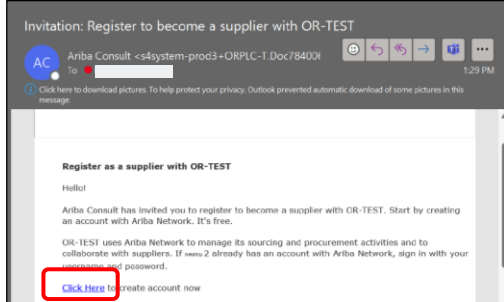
Invitation: Register to become a supplier with OR-TEST

AC

Ariba Consult <s4system-prod3+ORPLC-T.Doc78400(

To

1:29 PM

Click here to download pictures. To help protect your privacy, Outlook prevented automatic download of some pictures in this message.

Register as a supplier with OR-TEST

Hello!

Ariba Consult has invited you to register to become a supplier with OR-TEST. Start by creating an account with Ariba Network. It's free.

OR-TEST uses Ariba Network to manage its sourcing and procurement activities and to collaborate with suppliers. If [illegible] 2 already has an account with Ariba Network, sign in with your username and password.

Click Here to create account now